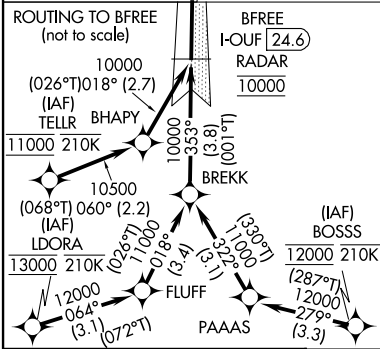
ROUTING TO BFREE
(not to scale)

BFREE
I-OUF 24.6
RADAR
10000

10000
(026°T)018° (2.7)

(IAF)
TELLR
11000 210K

BHAPY

10000
353°
(3.8)
(001°T)

10500
(068°T) 060° (2.2)

BREKK

(IAF)
LDORA
13000 210K

(026°T)
11000
018°
(3.4)

(330°T)
11000
322°
(3.1)

(IAF)
BOSSS
12000 210K

12000
064°
(3.1)
(072°T)

FLUFF

PAAAS

(287°T)
12000
279°
(3.3)